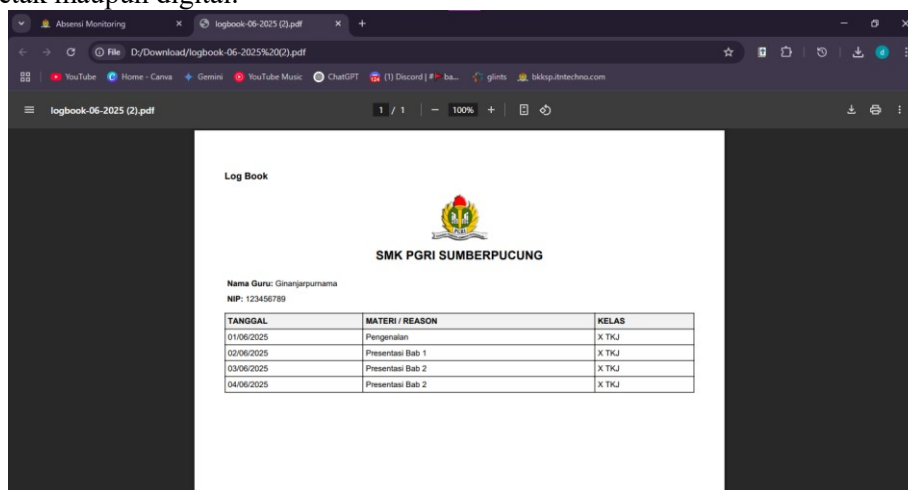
etak maupun digital.

Absensi Monitoring × logbook-06-2025 (2).pdf × +

File D:/Download/logbook-06-2025%20(2).pdf

YouTube Home - Canva Gemini YouTube Music ChatGPT (1) Discord | #ba... glints bkksp.itntechno.com

logbook-06-2025 (2).pdf 1 / 1 — 100% +

Log Book

PGRI

SMK PGRI SUMBERPUCUNG

Nama Guru: Ginanjarpurnama
NIP: 123456789

| TANGGAL | MATERI / REASON | KELAS |
|---|---|---|
| 01/06/2025 | Pengenalan | X TKJ |
| 02/06/2025 | Presentasi Bab 1 | X TKJ |
| 03/06/2025 | Presentasi Bab 2 | X TKJ |
| 04/06/2025 | Presentasi Bab 2 | X TKJ |